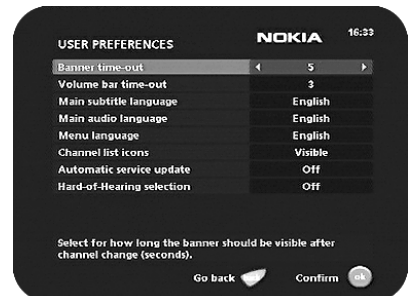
USER PREFERENCES

NOKIA

16:33

| | |
|---|---|
| Banner time-out | ◀ 5 ▶ |
| Volume bar time-out | 3 |
| Main subtitle language | English |
| Main audio language | English |
| Menu language | English |
| Channel list icons | Visible |
| Automatic service update | Off |
| Hard-of-Hearing selection | Off |

Select for how long the banner should be visible after channel change (seconds).

Go back

Confirm

ok